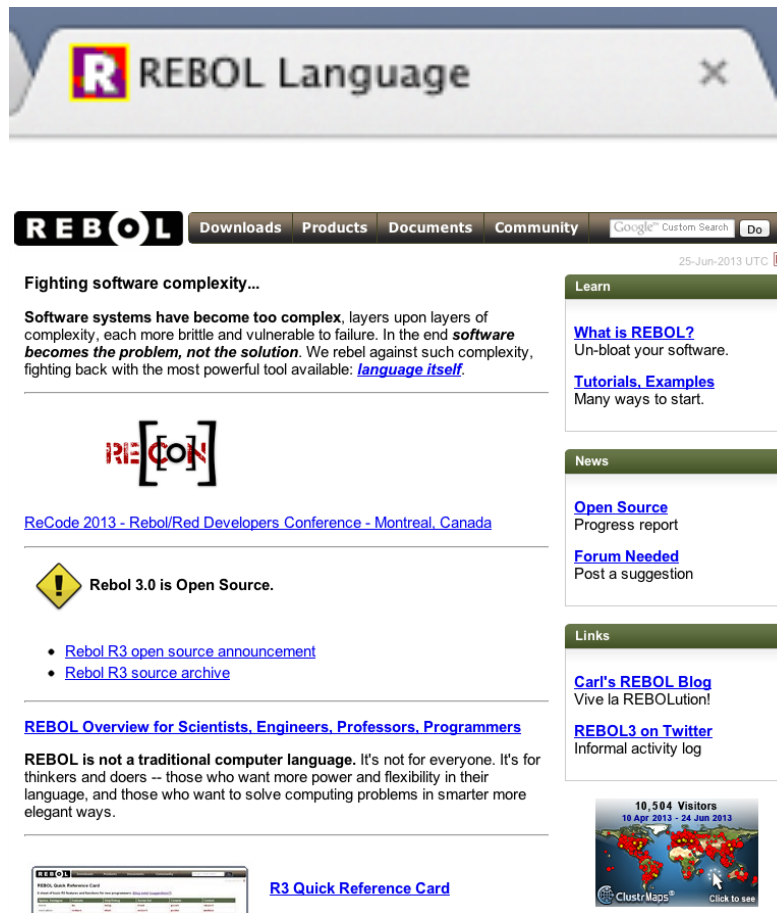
R REBOL Language ×

REBOL Downloads Products Documents Community Google Custom Search Do

25-Jun-2013 UTC

Fighting software complexity...

**Software systems have become too complex**, layers upon layers of complexity, each more brittle and vulnerable to failure. In the end ***software becomes the problem, not the solution***. We rebel against such complexity, fighting back with the most powerful tool available: ***language itself***.

RE[CON]

ReCode 2013 - Rebol/Red Developers Conference - Montreal, Canada

Rebol 3.0 is Open Source.

- Rebol R3 open source announcement
- Rebol R3 source archive

REBOL Overview for Scientists, Engineers, Professors, Programmers

**REBOL is not a traditional computer language.** It's not for everyone. It's for thinkers and doers -- those who want more power and flexibility in their language, and those who want to solve computing problems in smarter more elegant ways.

REBOL Quick Reference Card

R3 Quick Reference Card

Learn

What is REBOL?
Un-bloat your software.

Tutorials, Examples
Many ways to start.

News

Open Source
Progress report

Forum Needed
Post a suggestion

Links

Carl's REBOL Blog
Vive la REBOLution!

REBOL3 on Twitter
Informal activity log

10,504 Visitors
10 Apr 2013 - 24 Jun 2013
ClustrMaps
Click to see